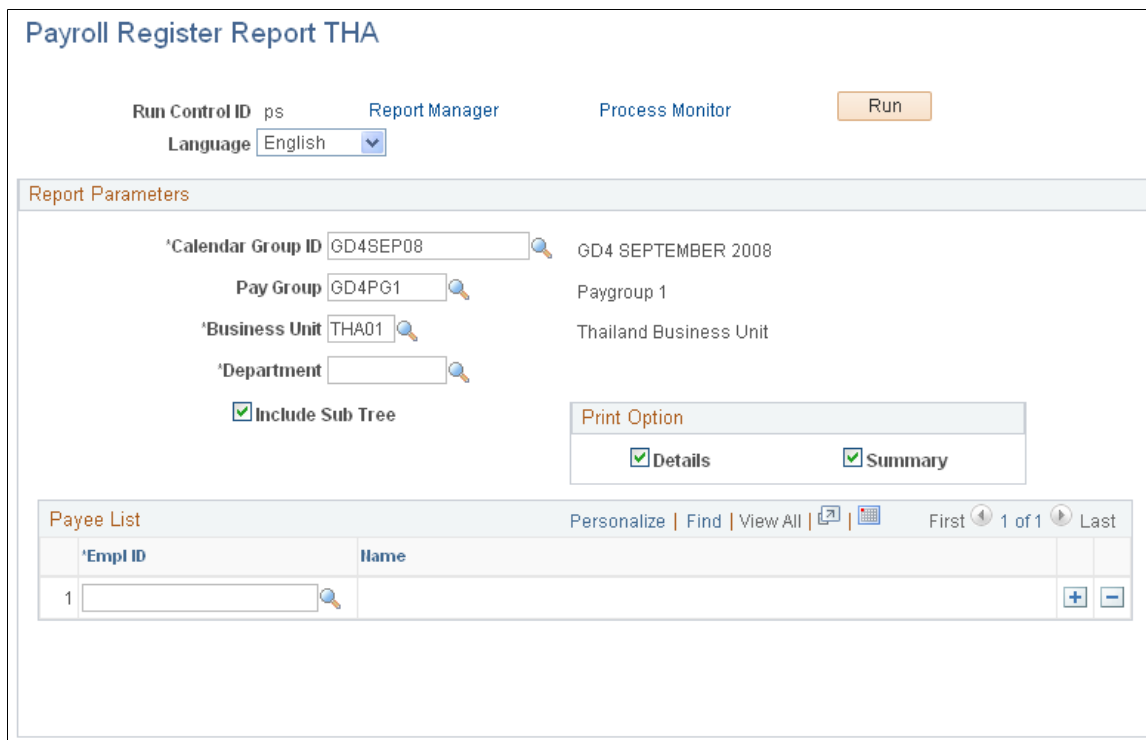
Payroll Register Report THA

Run Control ID ps
Report Manager
Process Monitor
Run
Language English

Report Parameters

*Calendar Group ID GD4SEP08
GD4 SEPTEMBER 2008
Pay Group GD4PG1
Paygroup 1
*Business Unit THA01
Thailand Business Unit
*Department
Include Sub Tree

Print Option
Details
Summary

Payee List
Personalize | Find | View All |
First 1 of 1 Last

| *Empl ID | Name |
|---|---|
| 1 | |